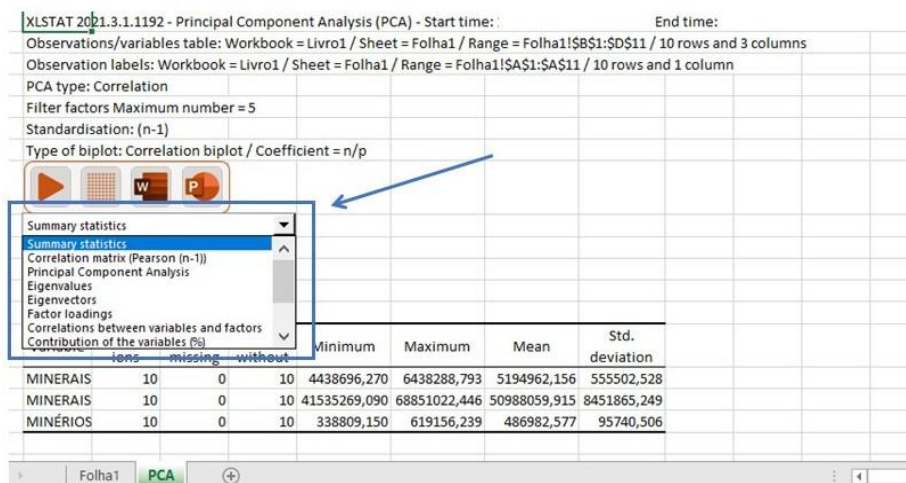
XLSTAT 2021.3.1.1192 - Principal Component Analysis (PCA) - Start time: End time:

Observations/variables table: Workbook = Livro1 / Sheet = Folha1 / Range = Folha1!$B$1:$D$11 / 10 rows and 3 columns

Observation labels: Workbook = Livro1 / Sheet = Folha1 / Range = Folha1!$A$1:$A$11 / 10 rows and 1 column

PCA type: Correlation

Filter factors Maximum number = 5

Standardisation: (n-1)

Type of biplot: Correlation biplot / Coefficient = n/p

Summary statistics

Summary statistics
Correlation matrix (Pearson (n-1))
Principal Component Analysis
Eigenvalues
Eigenvectors
Factor loadings
Correlations between variables and factors
Contribution of the variables (%)

| Variable | ions | missing | without | Minimum | Maximum | Mean | Std. deviation |
|---|---|---|---|---|---|---|---|
| MINERAIS | 10 | 0 | 10 | 4438696,270 | 6438288,793 | 5194962,156 | 555502,528 |
| MINERAIS | 10 | 0 | 10 | 41535269,090 | 68851022,446 | 50988059,915 | 8451865,249 |
| MINÉRIOS | 10 | 0 | 10 | 338809,150 | 619156,239 | 486982,577 | 95740,506 |

Folha1 PCA